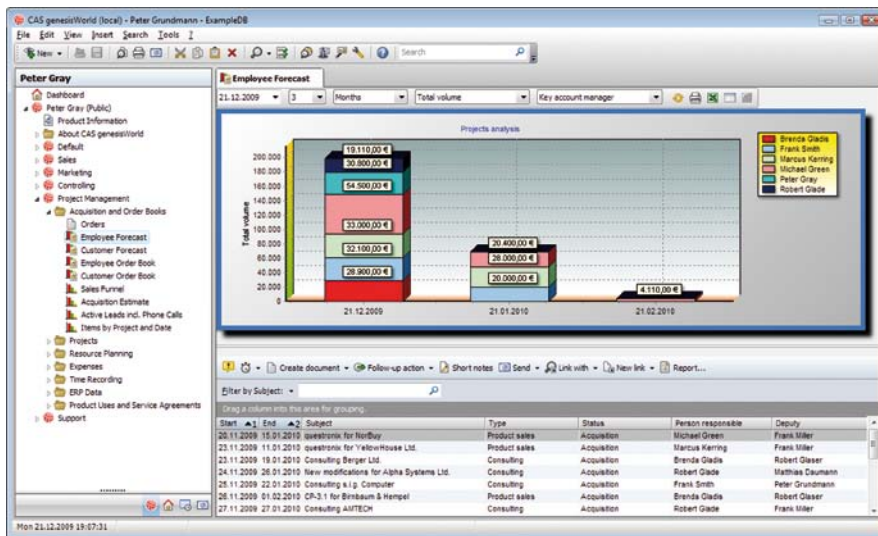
CAS genesisWorld (local) - Peter Grundmann - ExampleDB

File Edit View Insert Search Tools ?

New Search

Peter Gray

Dashboard
Peter Gray (Public)
Product Information
About CAS genesisWorld
Default
Sales
Marketing
Controlling
Project Management
Acquisition and Order Books
Orders
Employee Forecast
Customer Forecast
Employee Order Book
Customer Order Book
Sales Funnel
Acquisition Estimate
Active Leads incl. Phone Calls
Items by Project and Date
Projects
Resource Planning
Expenses
Time Recording
ERP Data
Product Uses and Service Agreements
Support

Employee Forecast

21.12.2009 3 Months Total volume Key account manager

Projects analysis

200.000
180.000
160.000
140.000
120.000
100.000
80.000
60.000
40.000
20.000
0

Total volume

19.110,00 €
30.800,00 €
54.500,00 €
33.000,00 €
32.100,00 €
28.900,00 €
20.400,00 €
28.000,00 €
20.000,00 €
4.110,00 €

21.12.2009 21.01.2010 21.02.2010

Brenda Gladis
Frank Smith
Marcus Kerring
Michael Green
Peter Gray
Robert Glade

Create document Follow-up action Short notes Send Link with New link Report...

Filter by Subject:

Drag a column into this area for grouping.

| Start | End | Subject | Type | Status | Person responsible | Deputy |
|---|---|---|---|---|---|---|
| 20.11.2009 | 15.01.2010 | questronix for NorBuy | Product sales | Acquisition | Michael Green | Frank Miller |
| 23.11.2009 | 11.01.2010 | questronix for YellowHouse Ltd. | Product sales | Acquisition | Marcus Kerring | Frank Miller |
| 23.11.2009 | 19.01.2010 | Consulting Berger Ltd. | Consulting | Acquisition | Brenda Gladis | Robert Glaser |
| 24.11.2009 | 26.01.2010 | New modifications for Alpha Systems Ltd. | Consulting | Acquisition | Robert Glade | Matthias Daumann |
| 25.11.2009 | 22.01.2010 | Consulting s.i.g. Computer | Consulting | Acquisition | Frank Smith | Peter Grundmann |
| 26.11.2009 | 01.02.2010 | CP-3.1 for Birnbaum & Hempel | Product sales | Acquisition | Brenda Gladis | Robert Glaser |
| 27.11.2009 | 27.01.2010 | Consulting AMTECH | Consulting | Acquisition | Robert Glade | Frank Miller |

Mon 21.12.2009 19:07:31